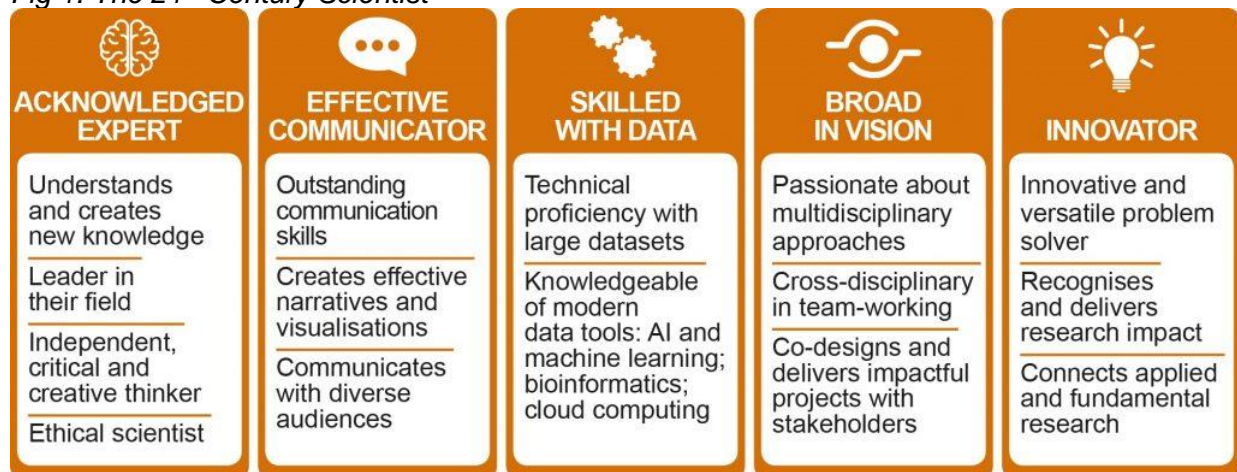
Fig 1: The 21st Century Scientist

ACKNOWLEDGED EXPERT

Understands and creates new knowledge

Leader in their field

Independent, critical and creative thinker

Ethical scientist

EFFECTIVE COMMUNICATOR

Outstanding communication skills

Creates effective narratives and visualisations

Communicates with diverse audiences

SKILLED WITH DATA

Technical proficiency with large datasets

Knowledgeable of modern data tools: AI and machine learning; bioinformatics; cloud computing

BROAD IN VISION

Passionate about multidisciplinary approaches

Cross-disciplinary in team-working

Co-designs and delivers impactful projects with stakeholders

INNOVATOR

Innovative and versatile problem solver

Recognises and delivers research impact

Connects applied and fundamental research